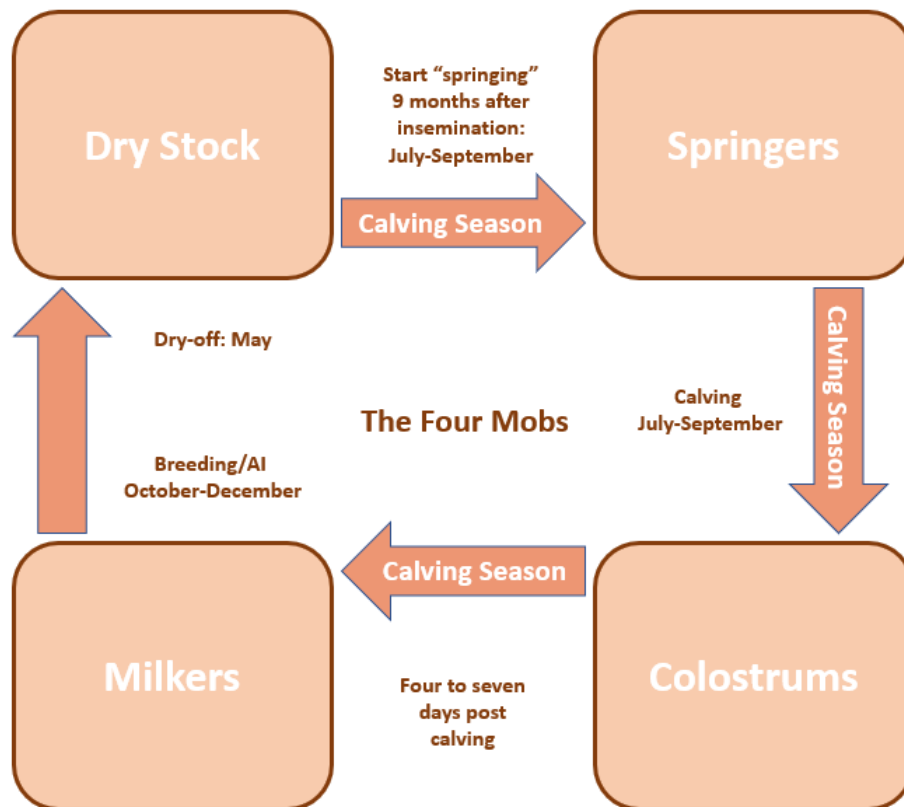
Dry Stock

Start “springing” 9 months after insemination: July-September

Calving Season

Springers

Dry-off: May

Calving Season

Calving July-September

The Four Mobs

Breeding/AI October-December

Calving Season

Milkers

Four to seven days post calving

Colostrums